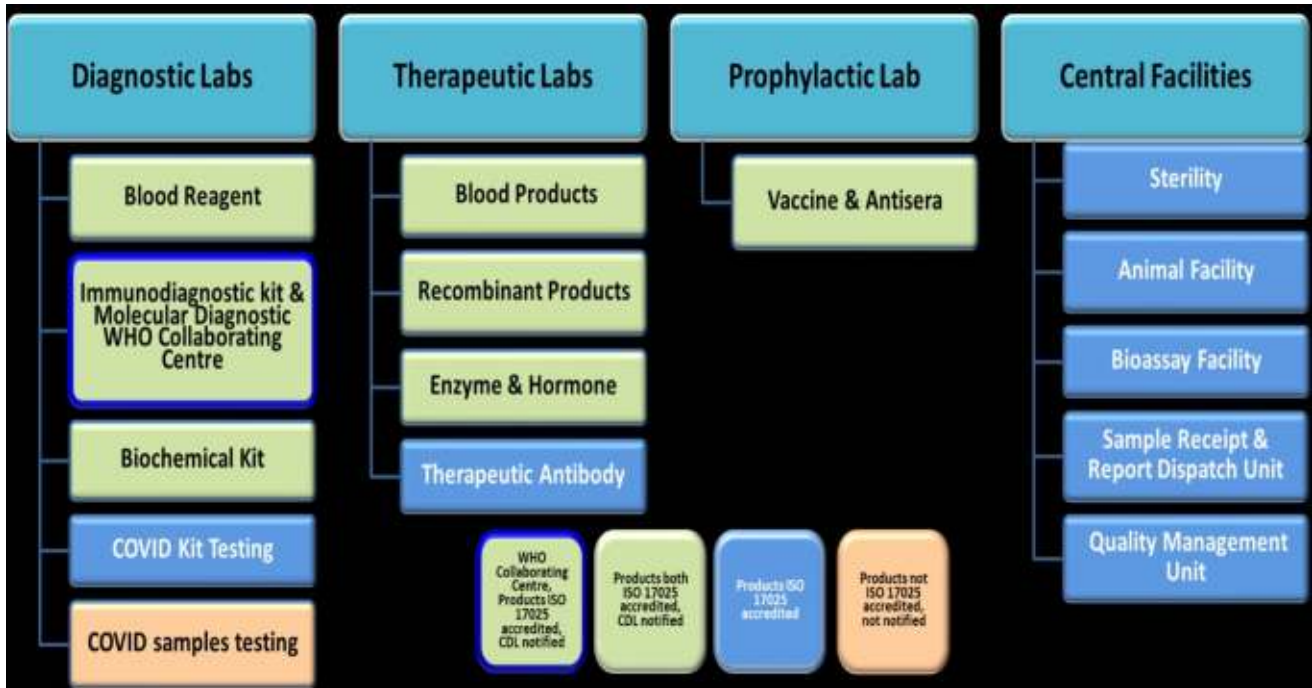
Diagnostic Labs

Blood Reagent

Immunodiagnostic kit & Molecular Diagnostic WHO Collaborating Centre

Biochemical Kit

COVID Kit Testing

COVID samples testing

Therapeutic Labs

Blood Products

Recombinant Products

Enzyme & Hormone

Therapeutic Antibody

Prophylactic Lab

Vaccine & Antisera

Central Facilities

Sterility

Animal Facility

Bioassay Facility

Sample Receipt & Report Dispatch Unit

Quality Management Unit

WHO Collaborating Centre, Products ISO 17025 accredited, CDL notified

Products both ISO 17025 accredited, CDL notified

Products ISO 17025 accredited

Products not ISO 17025 accredited, not notified